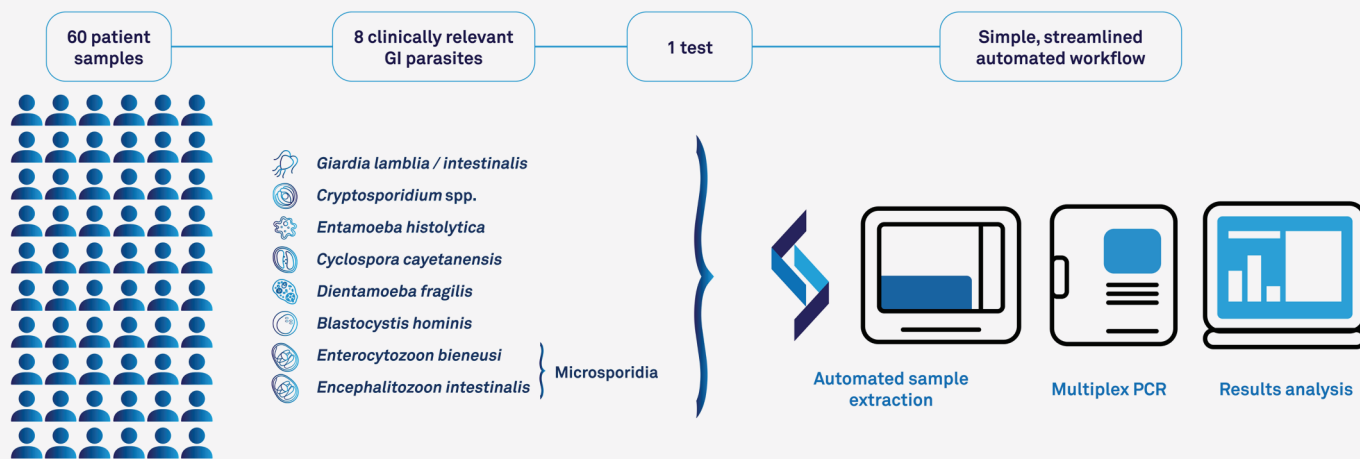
60 patient samples

8 clinically relevant GI parasites

1 test

Simple, streamlined automated workflow

Giardia lamblia / intestinalis
Cryptosporidium spp.
Entamoeba histolytica
Cyclospora cayetanensis
Dientamoeba fragilis
Blastocystis hominis
Enterocytozoon bieneusi
Encephalitozoon intestinalis

Microsporidia

Automated sample extraction

Multiplex PCR

Results analysis